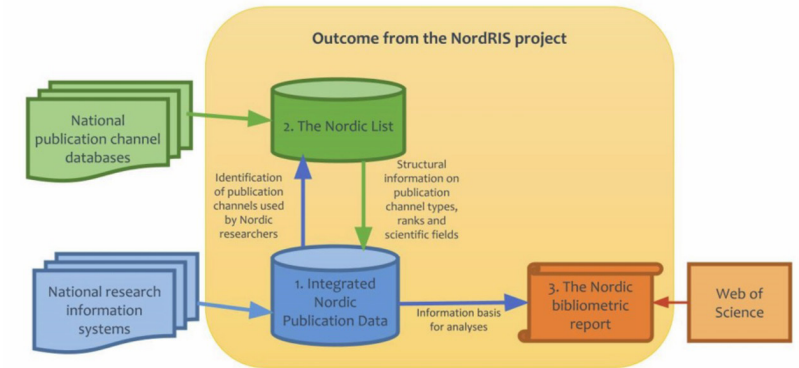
Outcome from the NordRIS project

National publication channel databases

2. The Nordic List

Identification of publication channels used by Nordic researchers

Structural information on publication channel types, ranks and scientific fields

National research information systems

1. Integrated Nordic Publication Data

Information basis for analyses

3. The Nordic bibliometric report

Web of Science